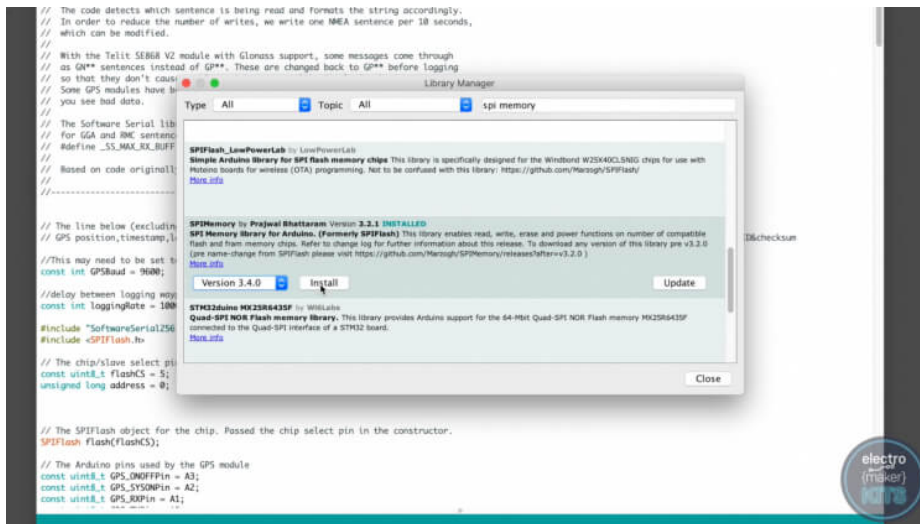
// The code detects which sentence is being read and formats the string accordingly.
// In order to reduce the number of writes, we write one NMEA sentence per 10 seconds,
// which can be modified.
//
// With the Telit SE868 V2 module with Glonass support, some messages come through
// as GN** sentences instead of GP**. These are changed back to GP** before logging
// so that they don't caus
// Some GPS modules have b
// you see bad data.
//
// The Software Serial lib
// for GGA and RMC sentenc
// #define _SS_MAX_RX_BUFF
//
// Based on code originall
//------------------------

// The line below (excludin
// GPS position,timestamp,l

//This may need to be set t
const int GPSBaud = 9600;

//delay between logging way
const int loggingRate = 100

#include "SoftwareSerial256
#include <SPIFlash.h>

// The chip/slave select pi
const uint8_t flashCS = 5;
unsigned long address = 0;

// The SPIFlash object for the chip. Passed the chip select pin in the constructor.
SPIFlash flash(flashCS);

// The Arduino pins used by the GPS module
const uint8_t GPS_ONOFFPin = A3;
const uint8_t GPS_SYSONPin = A2;
const uint8_t GPS_RXPin = A1;

D&checksum

Library Manager

Type All Topic All spi memory

SPIFlash_LowPowerLab by LowPowerLab
Simple Arduino library for SPI flash memory chips This library is specifically designed for the Windbond W25X40CLSNIG chips for use with Moteino boards for wireless (OTA) programming. Not to be confused with this library: https://github.com/Marzogh/SPIFlash/
More info

SPIMemory by Prajwal Bhattaram Version 3.3.1 INSTALLED
SPI Memory library for Arduino. (Formerly SPIFlash) This library enables read, write, erase and power functions on number of compatible flash and fram memory chips. Refer to change log for further information about this release. To download any version of this library pre v3.2.0 (pre name-change from SPIFlash please visit https://github.com/Marzogh/SPIMemory/releases?after=v3.2.0 )
More info

Version 3.4.0 Install Update

STM32duino MX25R6435F by WI6Labs
Quad-SPI NOR Flash memory library. This library provides Arduino support for the 64-Mbit Quad-SPI NOR Flash memory MX25R6435F connected to the Quad-SPI interface of a STM32 board.
More info

Close

electro maker